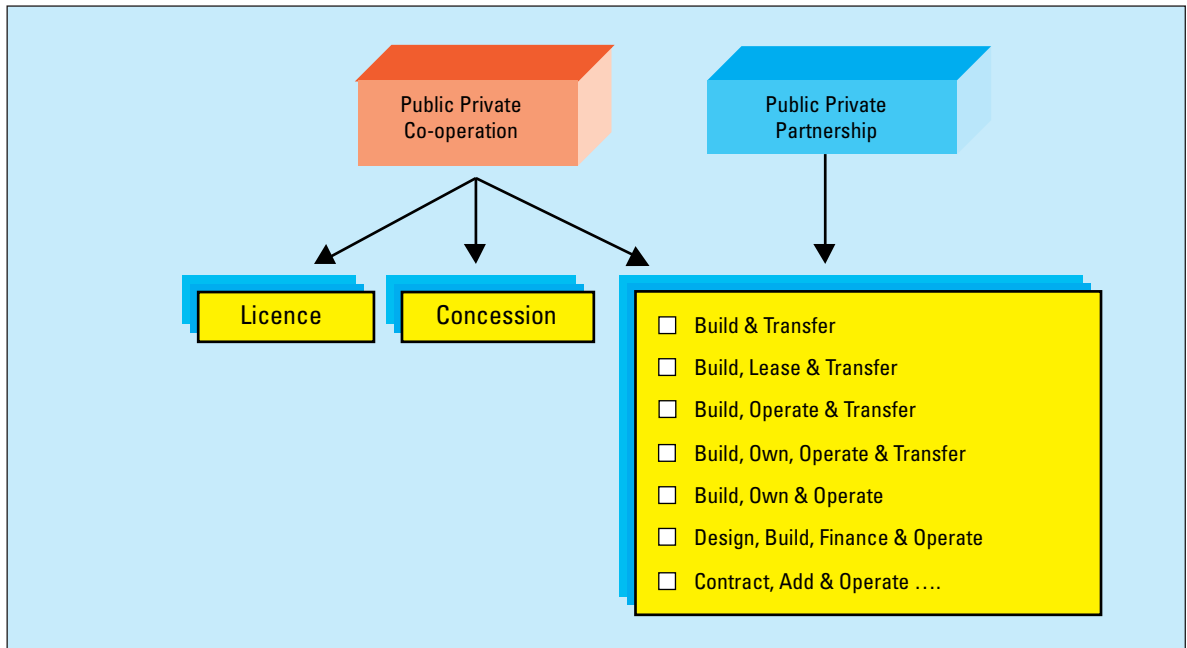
Public Private Co-operation

Public Private Partnership

Licence

Concession

☐ Build & Transfer
☐ Build, Lease & Transfer
☐ Build, Operate & Transfer
☐ Build, Own, Operate & Transfer
☐ Build, Own & Operate
☐ Design, Build, Finance & Operate
☐ Contract, Add & Operate ….